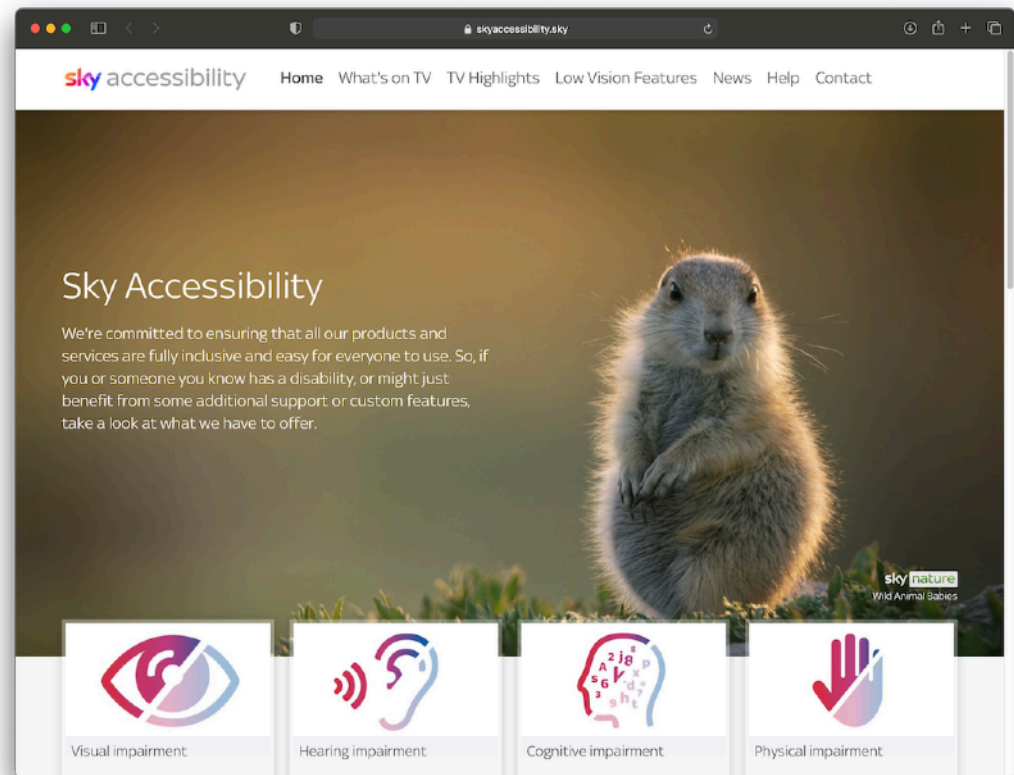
skyaccessibility.sky

sky accessibility

Home What's on TV TV Highlights Low Vision Features News Help Contact

Sky Accessibility

We're committed to ensuring that all our products and services are fully inclusive and easy for everyone to use. So, if you or someone you know has a disability, or might just benefit from some additional support or custom features, take a look at what we have to offer.

sky nature
Wild Animal Babies

Visual impairment

Hearing impairment

Cognitive impairment

Physical impairment